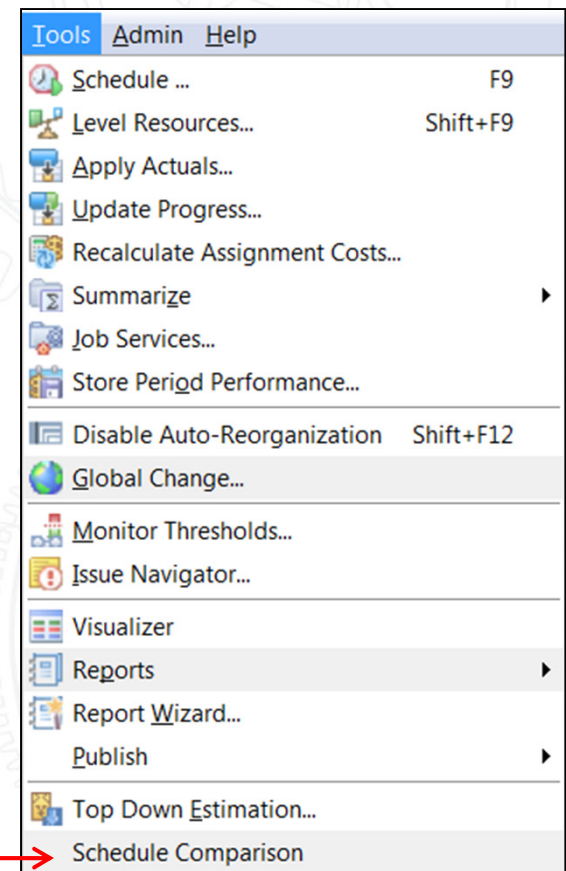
Tools Admin Help

Schedule ... F9
Level Resources... Shift+F9
Apply Actuals...
Update Progress...
Recalculate Assignment Costs...
Summarize
Job Services...
Store Period Performance...

Disable Auto-Reorganization Shift+F12
Global Change...

Monitor Thresholds...
Issue Navigator...

Visualizer
Reports
Report Wizard...
Publish

Top Down Estimation...
Schedule Comparison